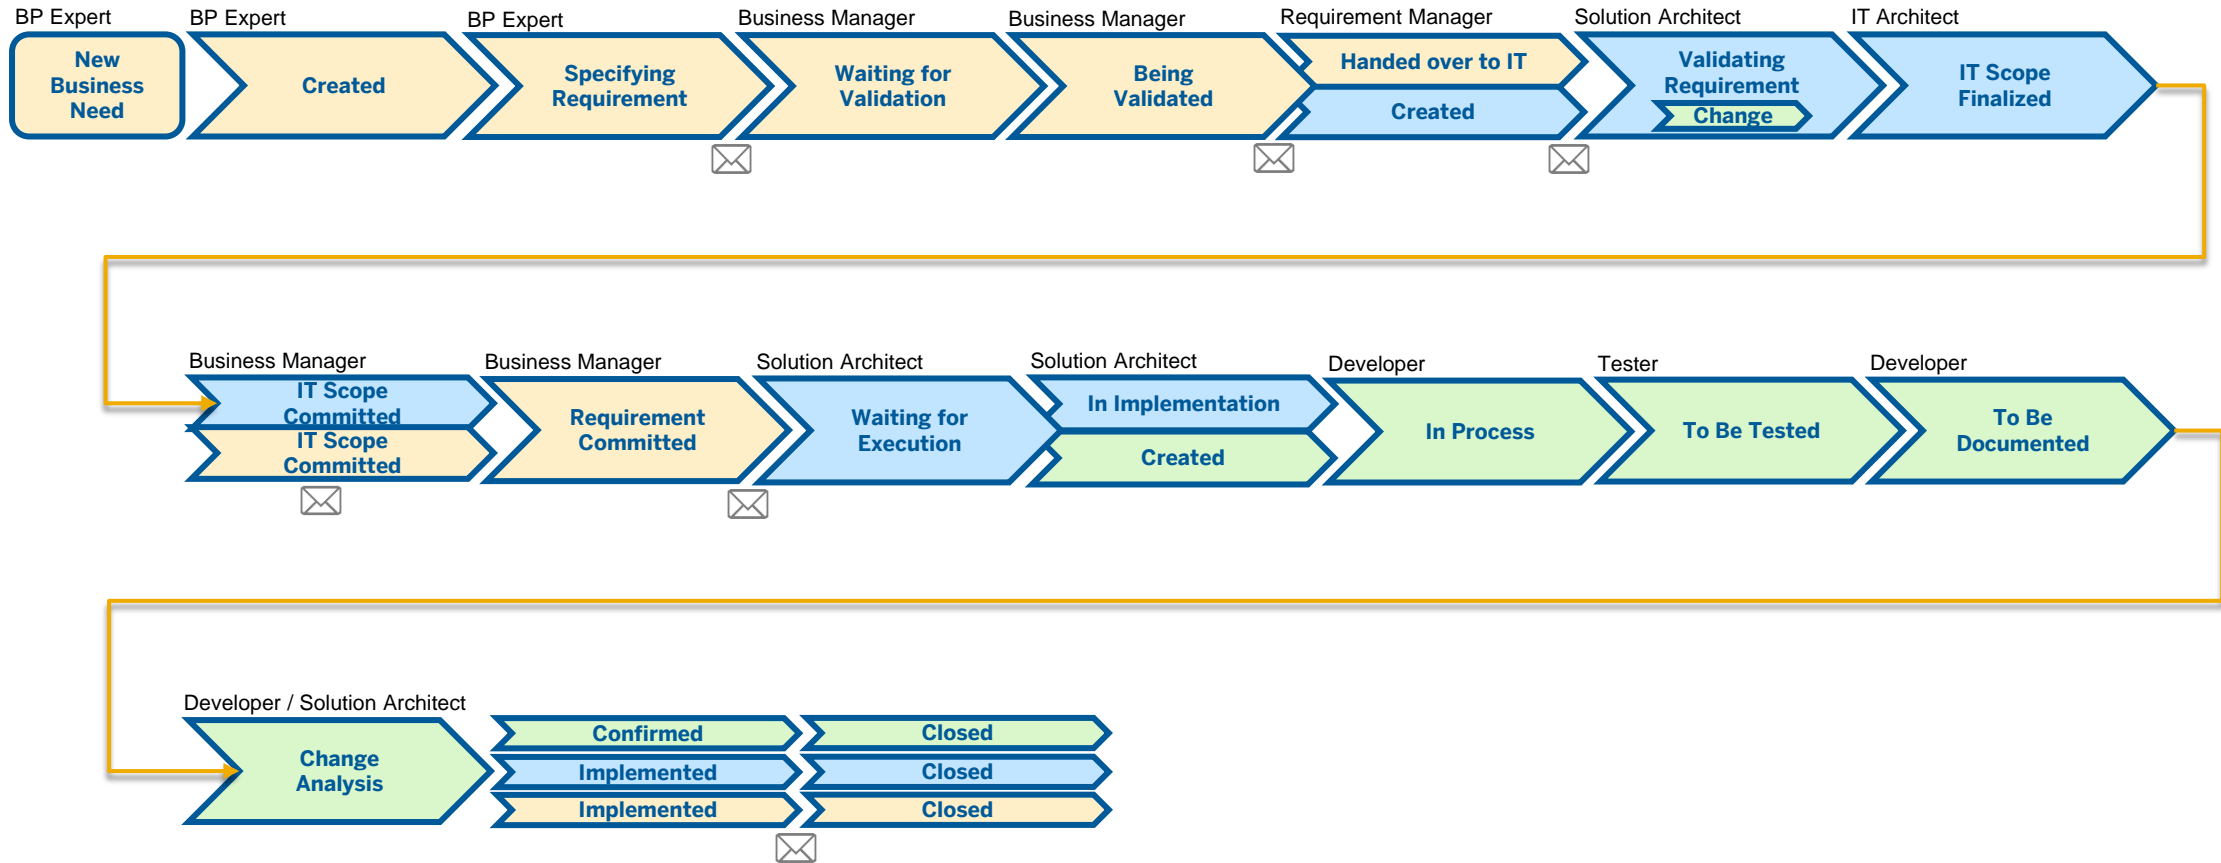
BP Expert
New Business Need

BP Expert
Created

BP Expert
Specifying Requirement

Business Manager
Waiting for Validation

Business Manager
Being Validated

Requirement Manager
Handed over to IT
Created

Solution Architect
Validating Requirement
Change

IT Architect
IT Scope Finalized

Business Manager
IT Scope Committed
IT Scope Committed

Business Manager
Requirement Committed

Solution Architect
Waiting for Execution

Solution Architect
In Implementation
Created

Developer
In Process

Tester
To Be Tested

Developer
To Be Documented

Developer / Solution Architect
Change Analysis

Confirmed
Closed
Implemented
Closed
Implemented
Closed